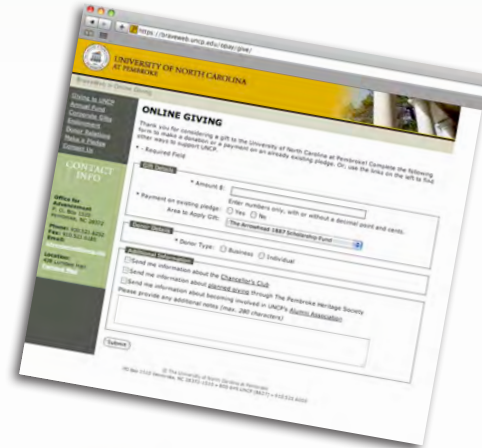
https://braveweb.uncp.edu/sbay/give/

UNIVERSITY OF NORTH CAROLINA AT PEMBROKE

BraveWeb » Online Giving

Giving to UNCP
Annual Fund
Corporate Gifts
Endowment
Donor Relations
Make a Pledge
Contact Us

CONTACT INFO

Office for Advancement
P. O. Box 1510
Pembroke, NC 28372

Phone: 910.521.6252
Fax: 910.521.6185
Email: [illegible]

Location: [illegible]
Campus Map

ONLINE GIVING

Thank you for considering a gift to the University of North Carolina at Pembroke! Complete the following form to make a donation or a payment on an already existing pledge. Or, use the links on the left to find other ways to support UNCP.

* - Required Field

Gift Details

* Amount $:

Enter numbers only, with or without a decimal point and cents.

* Payment on existing pledge: ○ Yes ○ No

Area to Apply Gift: The Arrowhead 1887 Scholarship Fund

Donor Details

* Donor Type: ○ Business ○ Individual

Additional Information

☐ Send me information about the Chancellor's Club

☐ Send me information about planned giving through The Pembroke Heritage Society

☐ Send me information about becoming involved in UNCP's Alumni Association

Please provide any additional notes (max. 280 characters)

Submit

© The University of North Carolina at Pembroke
PO Box 1510 Pembroke, NC 28372-1510 • 910.521.6000 • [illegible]